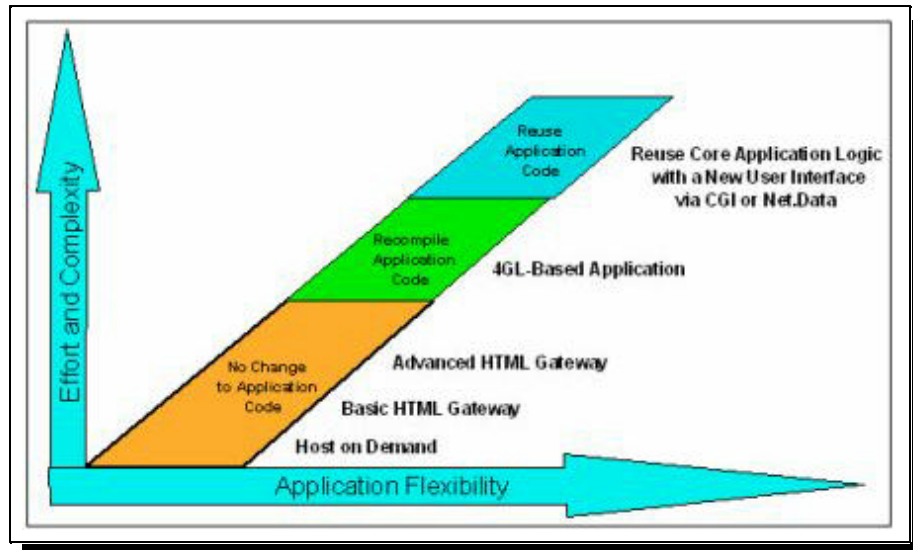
Effort and Complexity

Reuse Application Code

Reuse Core Application Logic with a New User Interface via CGI or Net.Data

Recompile Application Code

4GL-Based Application

No Change to Application Code

Advanced HTML Gateway

Basic HTML Gateway

Host on Demand

Application Flexibility